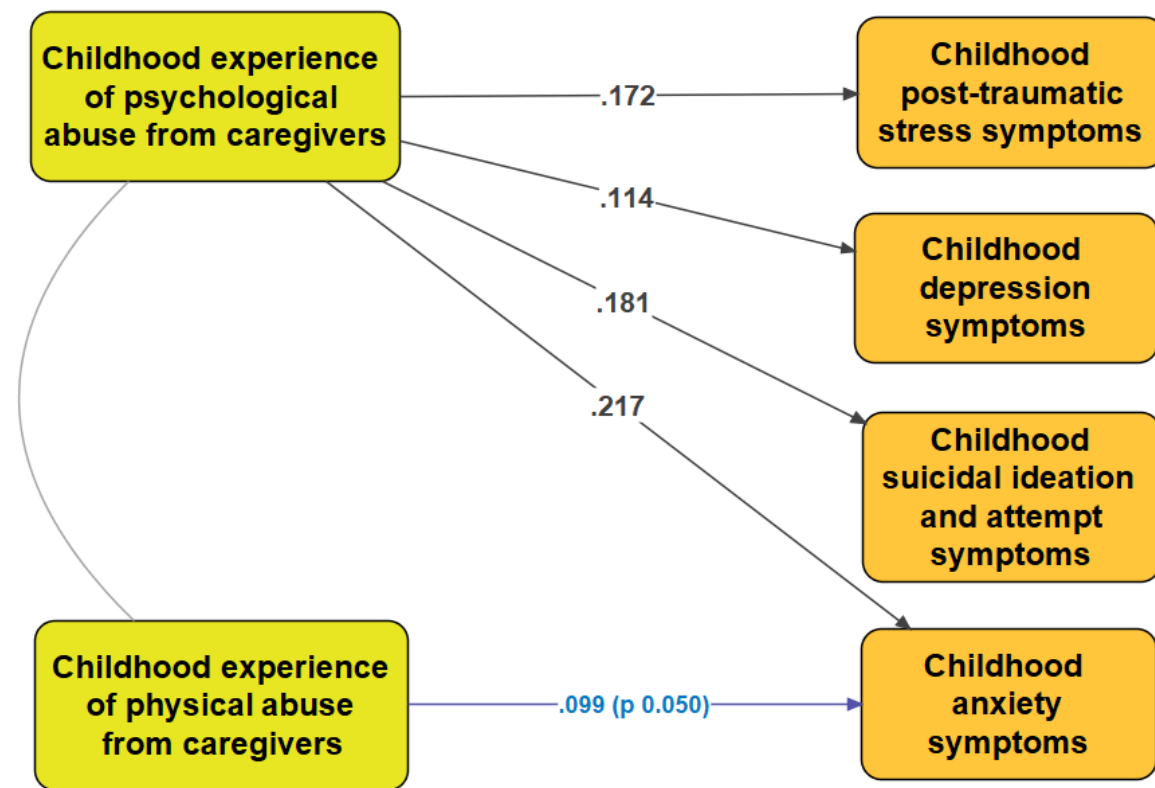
Childhood experience of psychological abuse from caregivers

.172

Childhood post-traumatic stress symptoms

.114

Childhood depression symptoms

.181

Childhood suicidal ideation and attempt symptoms

.217

Childhood experience of physical abuse from caregivers

.099 (p 0.050)

Childhood anxiety symptoms